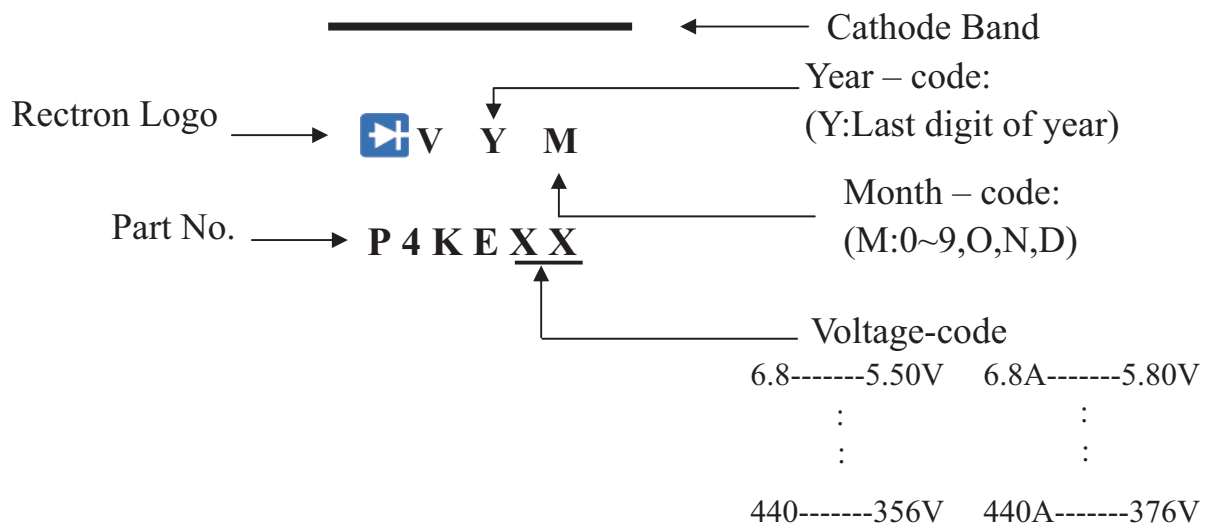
Cathode Band

Year – code:
(Y:Last digit of year)

Rectron Logo

V Y M

Month – code:
(M:0~9,O,N,D)

Part No.

P 4 K E X X

Voltage-code

6.8-------5.50V 6.8A-------5.80V
: :
: :
440-------356V 440A-------376V